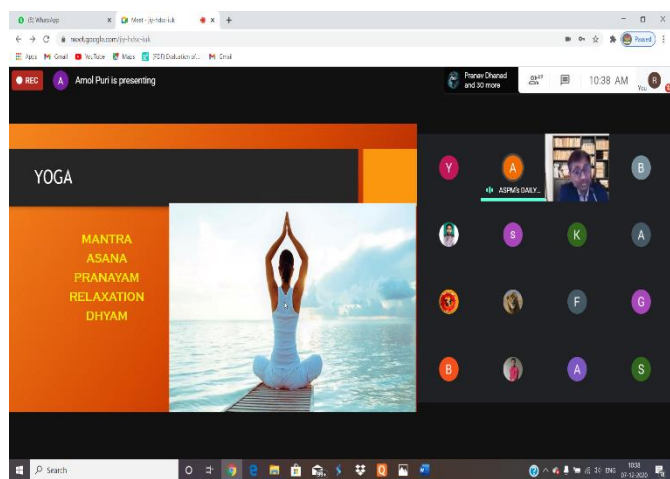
(8) WhatsApp × Meet - jje-hdsi-iuk × +

meet.google.com/jje-hdsi-iuk

Apps Gmail YouTube Maps [PDF] Evaluation of... Gmail

Paused

REC A Amol Puri is presenting

Pranav Dhanad and 30 more

10:38 AM

You

YOGA

MANTRA
ASANA
PRANAYAM
RELAXATION
DHYAM

Y A B

ASPM's DAILY...

S K A

F G

B A S

Search

ENG 10:38 07-12-2020